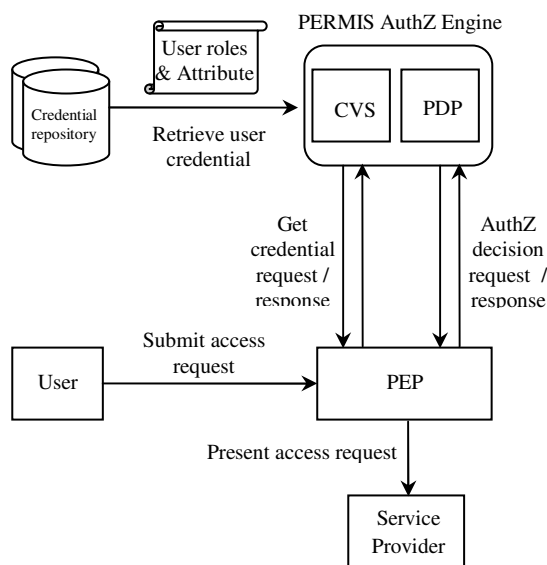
PERMIS AuthZ Engine

User roles & Attribute

Credential repository

CVS

PDP

Retrieve user credential

Get credential request / response

AuthZ decision request / response

User

Submit access request

PEP

Present access request

Service Provider